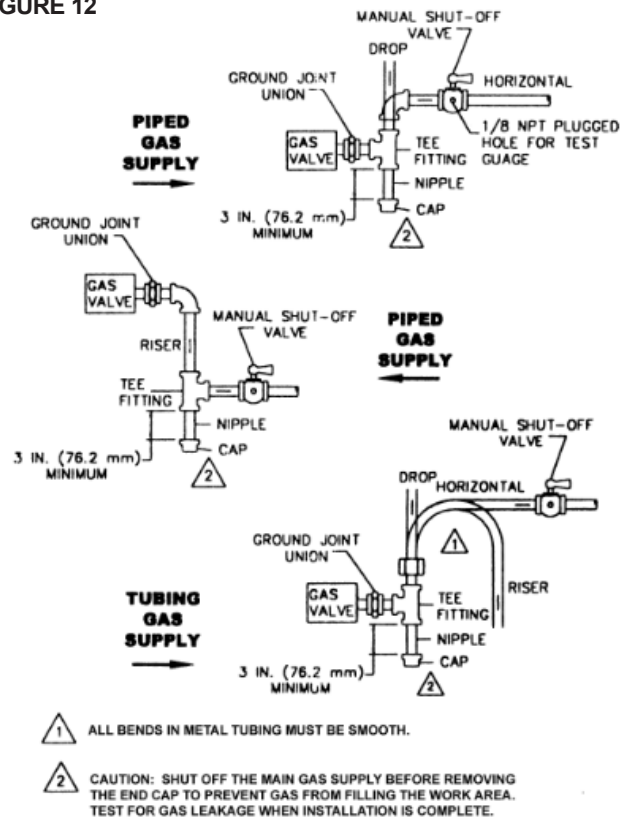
GURE 12

MANUAL SHUT-OFF VALVE
DROP
GROUND JOINT UNION
HORIZONTAL
PIPED GAS SUPPLY
GAS VALVE
TEE FITTING
1/8 NPT PLUGGED HOLE FOR TEST GUAGE
NIPPLE
CAP
3 IN. (76.2 mm) MINIMUM
2

GROUND JOINT UNION
GAS VALVE
MANUAL SHUT-OFF VALVE
RISER
PIPED GAS SUPPLY
TEE FITTING
NIPPLE
CAP
3 IN. (76.2 mm) MINIMUM
2

MANUAL SHUT-OFF VALVE
DROP
HORIZONTAL
1
GROUND JOINT UNION
RISER
TUBING GAS SUPPLY
GAS VALVE
TEE FITTING
NIPPLE
CAP
3 IN. (76.2 mm) MINIMUM
2

1 ALL BENDS IN METAL TUBING MUST BE SMOOTH.

2 CAUTION: SHUT OFF THE MAIN GAS SUPPLY BEFORE REMOVING THE END CAP TO PREVENT GAS FROM FILLING THE WORK AREA. TEST FOR GAS LEAKAGE WHEN INSTALLATION IS COMPLETE.